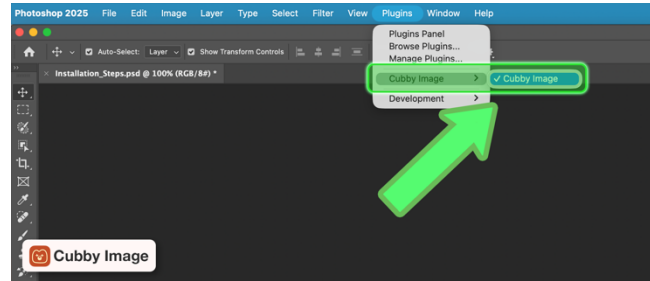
Photoshop 2025 File Edit Image Layer Type Select Filter View Plugins Window Help

Auto-Select: Layer Show Transform Controls

Installation_Steps.psd @ 100% (RGB/8#) *

Plugins Panel
Browse Plugins...
Manage Plugins...
Cubby Image
✓ Cubby Image
Development

Cubby Image